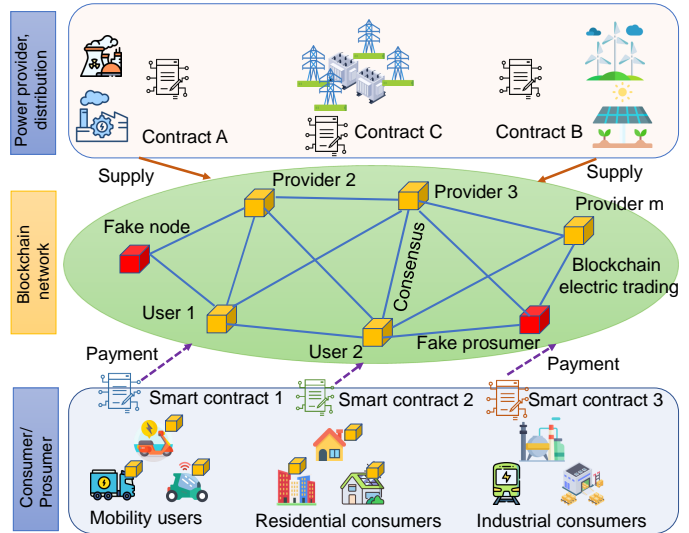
Power provider, distribution

Contract A

Contract C

Contract B

Supply

Supply

Blockchain network

Provider 2

Provider 3

Provider m

Fake node

Consensus

Blockchain electric trading

User 1

User 2

Fake prosumer

Payment

Payment

Consumer/ Prosumer

Smart contract 1

Smart contract 2

Smart contract 3

Mobility users

Residential consumers

Industrial consumers